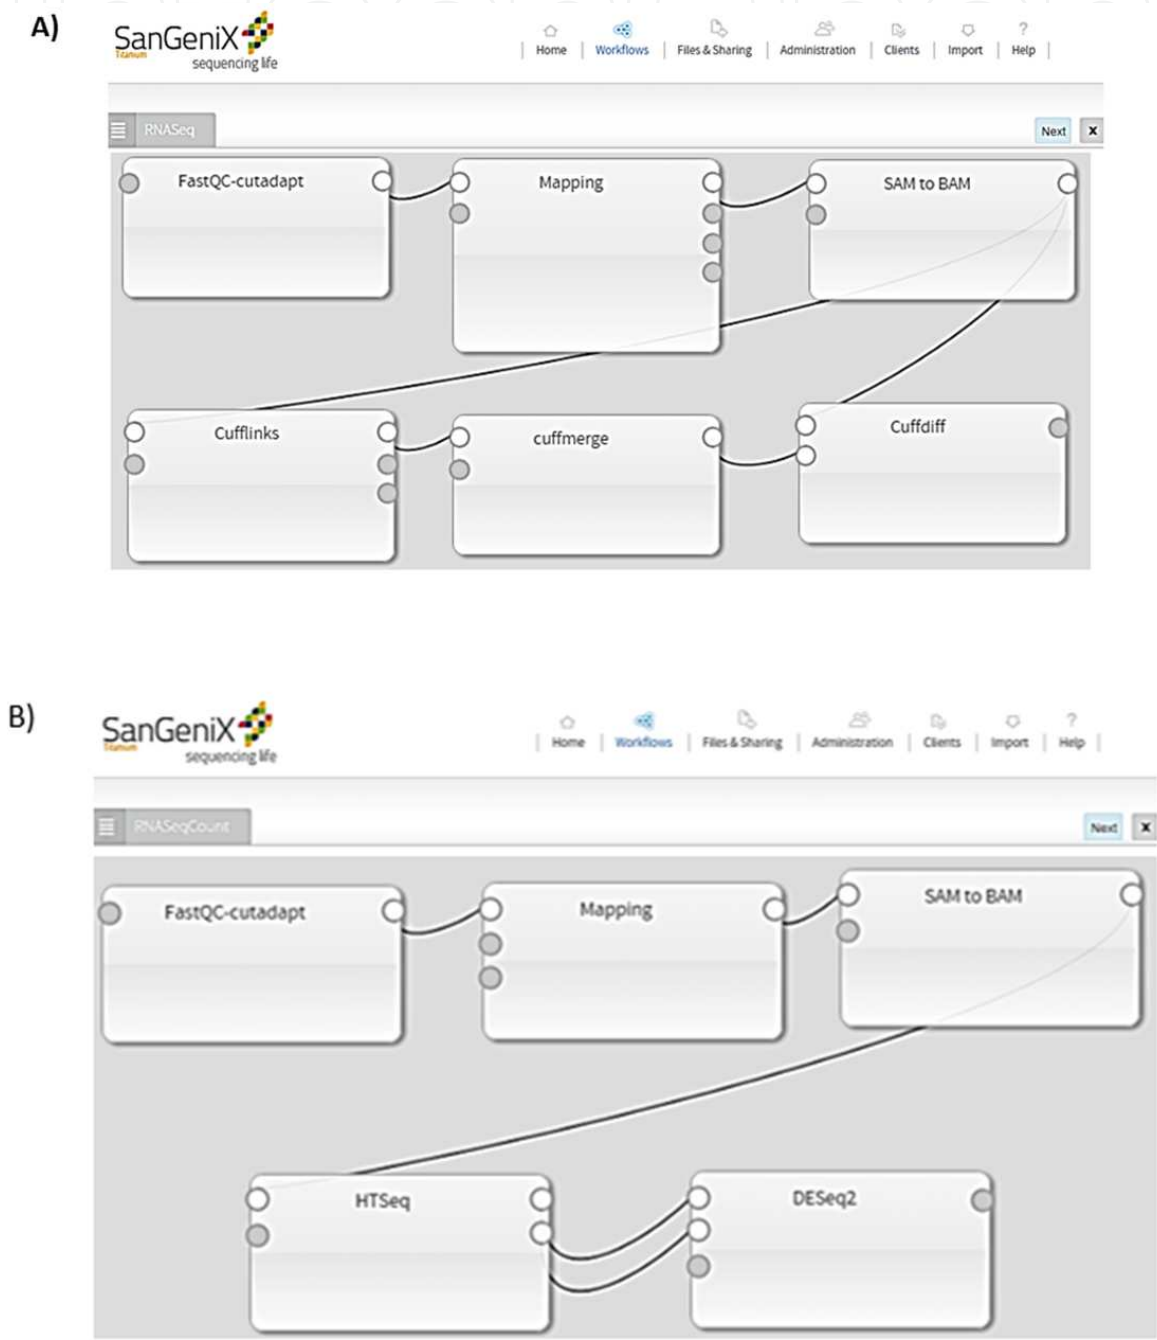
A)

SanGeniX
Titanium
sequencing life

Home | Workflows | Files & Sharing | Administration | Clients | Import | Help

RNASeq

Next
X

FastQC-cutadapt

Mapping

SAM to BAM

Cufflinks

cuffmerge

Cuffdiff

B)

SanGeniX
Titanium
sequencing life

Home | Workflows | Files & Sharing | Administration | Clients | Import | Help

RNASeqCount

Next
X

FastQC-cutadapt

Mapping

SAM to BAM

HTSeq

DESeq2